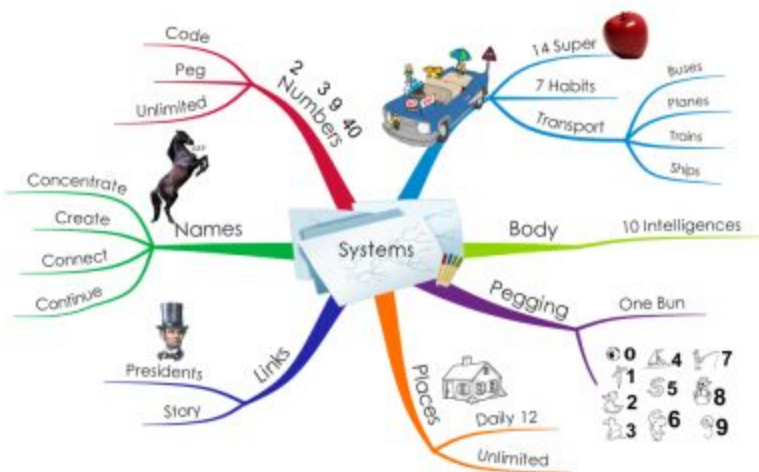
Systems

Numbers
2
3 9 40
Code
Peg
Unlimited

14 Super
7 Habits
Transport
Buses
Planes
Trains
Ships

Body
10 Intelligences

Pegging
One Bun
0
1
2
3
4
5
6
7
8
9

Places
Daily 12
Unlimited

Links
Presidents
Story

Names
Concentrate
Create
Connect
Continue